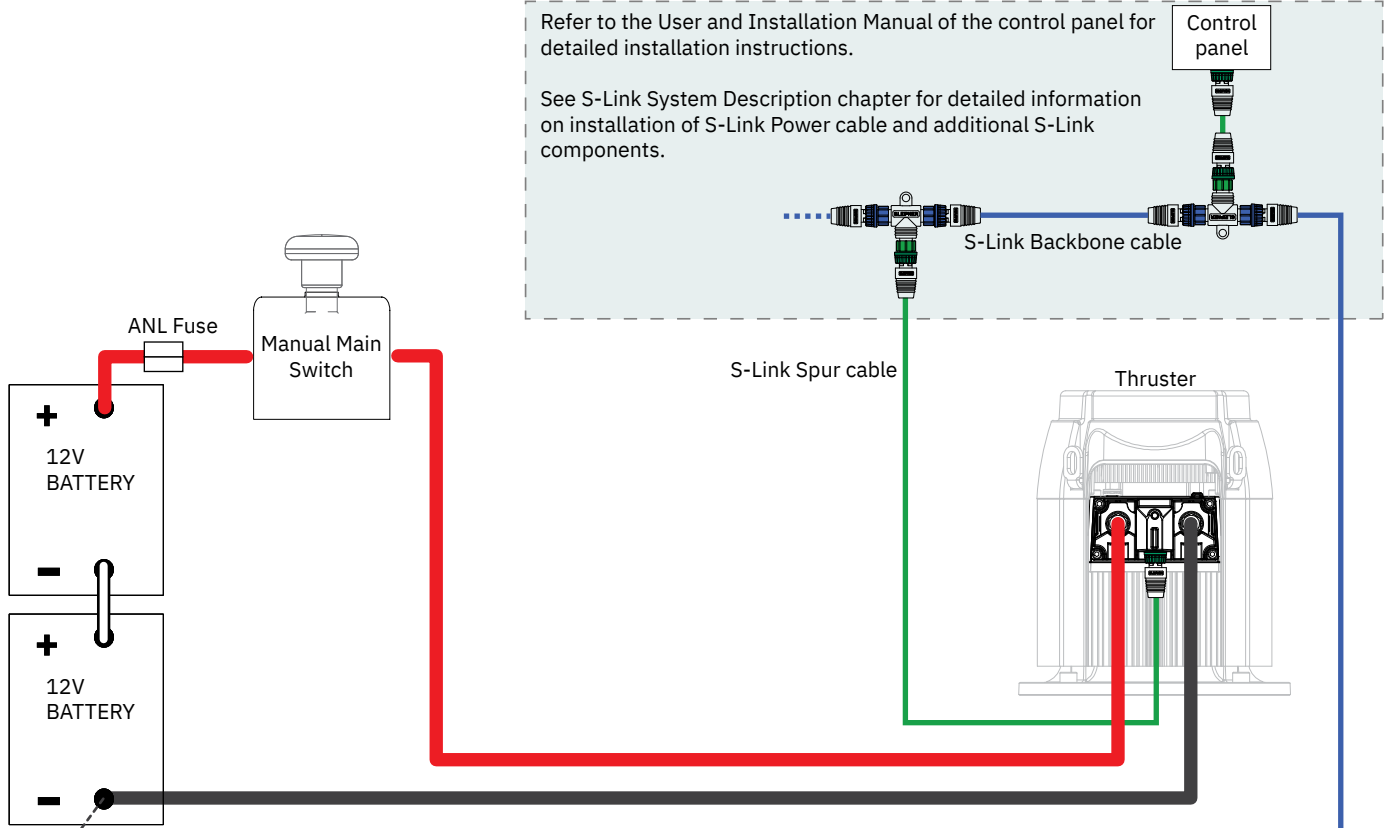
Refer to the User and Installation Manual of the control panel for detailed installation instructions.

See S-Link System Description chapter for detailed information on installation of S-Link Power cable and additional S-Link components.

Control panel

S-Link Backbone cable

ANL Fuse

Manual Main Switch

S-Link Spur cable

Thruster

+
12V
BATTERY
−

+
12V
BATTERY
−